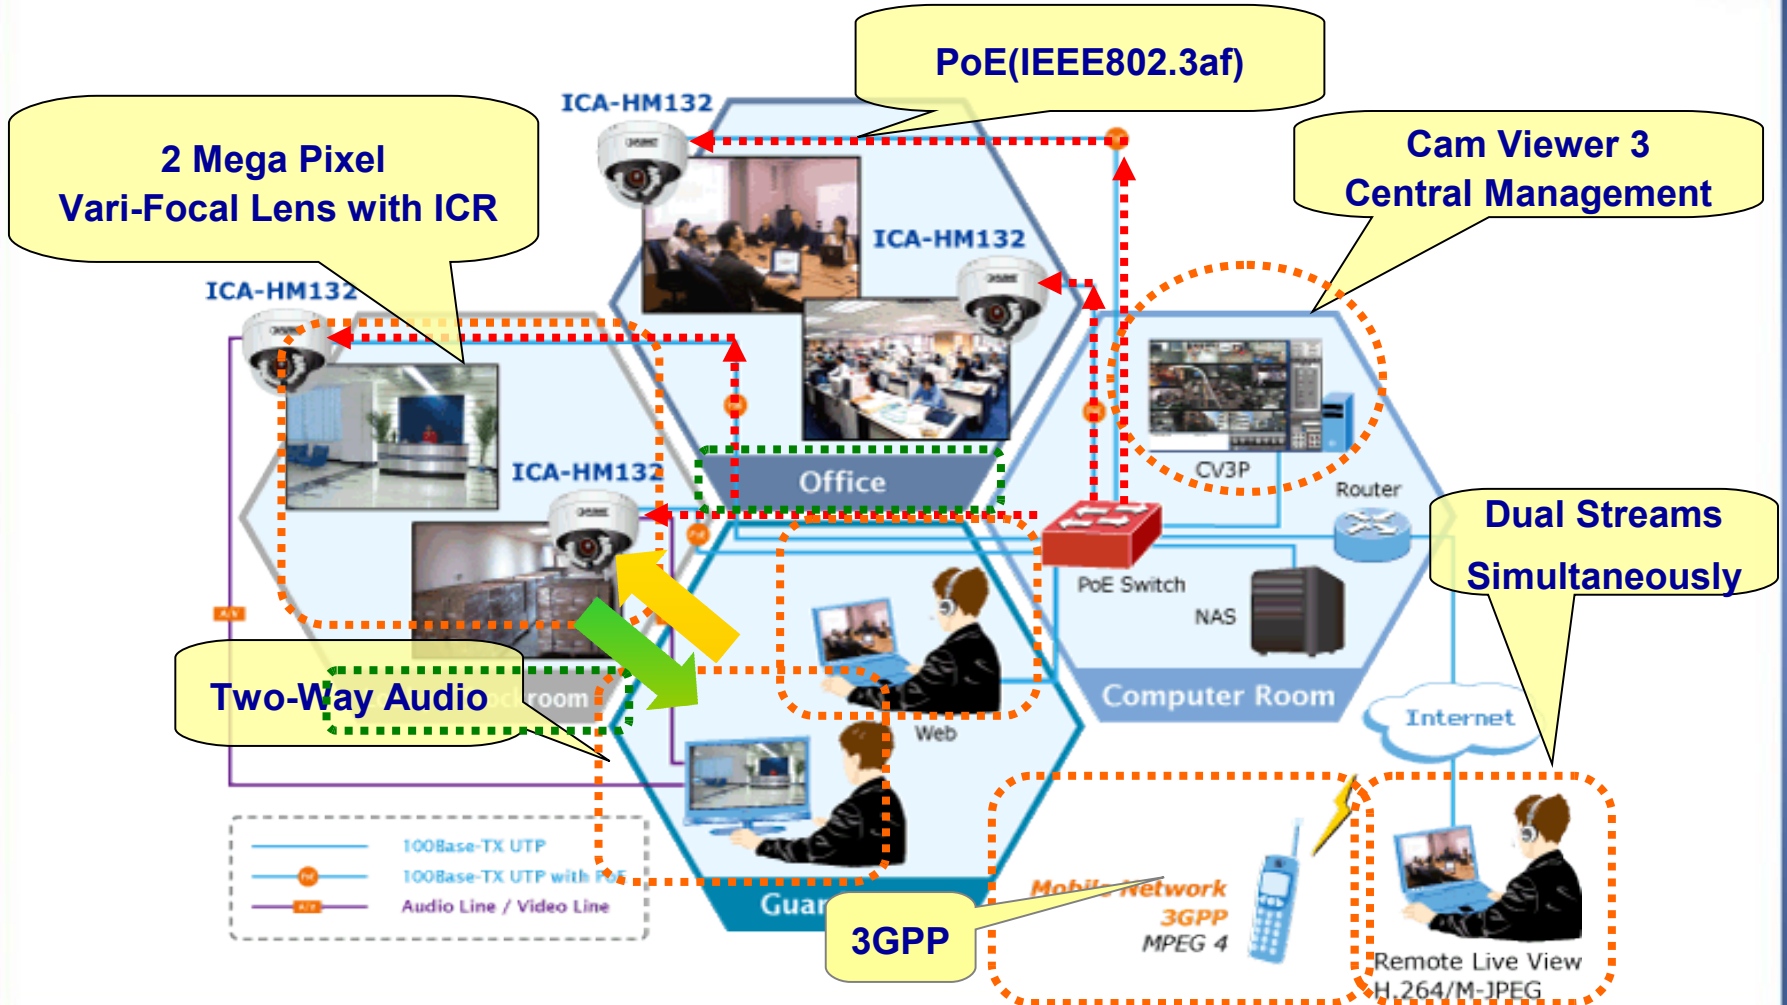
PoE(IEEE802.3af)

2 Mega Pixel
Vari-Focal Lens with ICR

Cam Viewer 3
Central Management

ICA-HM132

ICA-HM132

ICA-HM132

ICA-HM132

Office

CV3P

Router

PoE Switch

NAS

Dual Streams
Simultaneously

Computer Room

Two-Way Audio

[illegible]room

Web

Internet

100Base-TX UTP
100Base-TX UTP with PoE
Audio Line / Video Line

Guar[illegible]

3GPP

Mobile Network
3GPP
MPEG 4

Remote Live View
H.264/M-JPEG